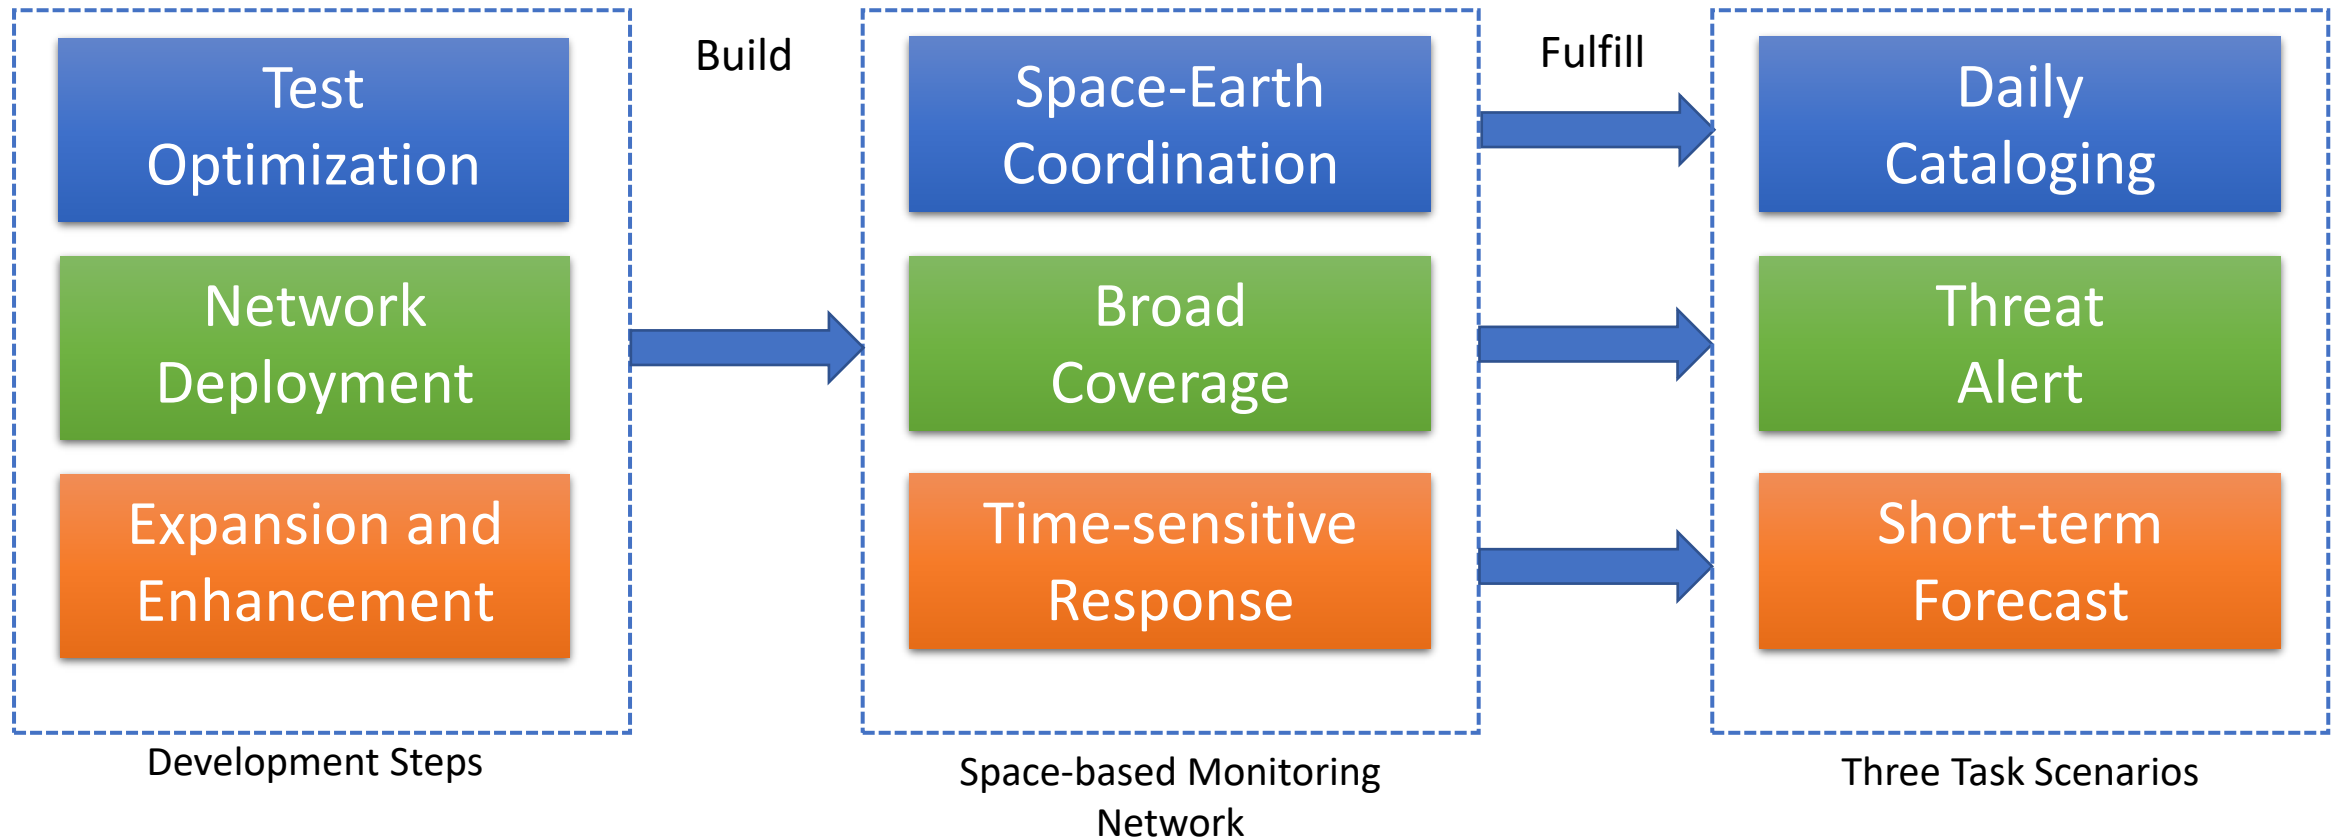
Test Optimization

Network Deployment

Expansion and Enhancement

Development Steps

Build

Space-Earth Coordination

Broad Coverage

Time-sensitive Response

Space-based Monitoring Network

Fulfill

Daily Cataloging

Threat Alert

Short-term Forecast

Three Task Scenarios